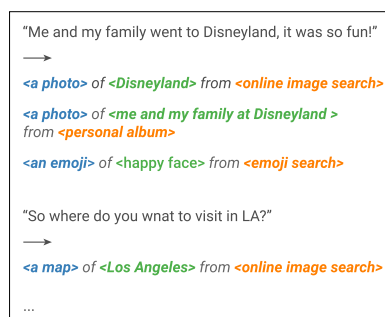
"Me and my family went to Disneyland, it was so fun!"

⟶

<a photo> of <Disneyland> from <online image search>

<a photo> of <me and my family at Disneyland > from <personal album>

<an emoji> of <happy face> from <emoji search>

"So where do you wnat to visit in LA?"

⟶

<a map> of <Los Angeles> from <online image search>

...